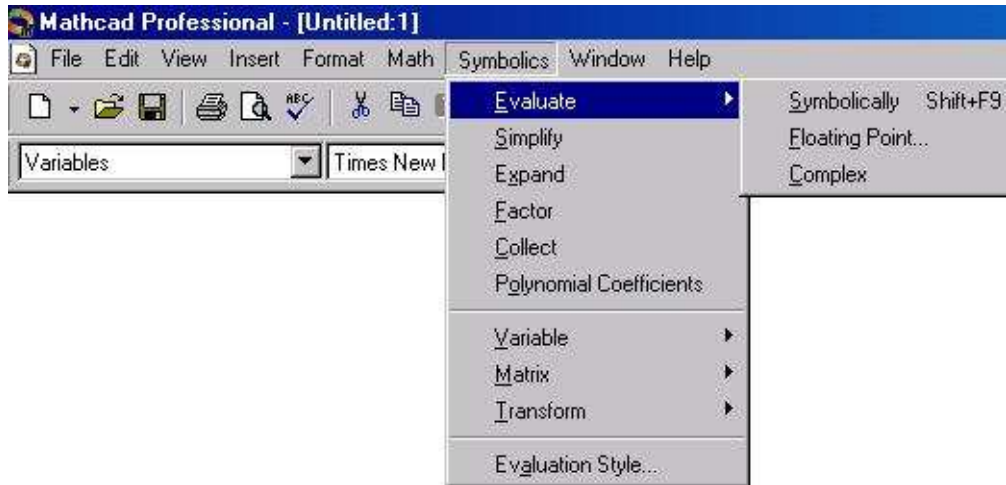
Mathcad Professional - [Untitled:1]

File Edit View Insert Format Math Symbolics Window Help

Variables

Times New I

Evaluate
Simplify
Expand
Factor
Collect
Polynomial Coefficients
Variable
Matrix
Transform
Evaluation Style...

Symbolically Shift+F9
Floating Point...
Complex